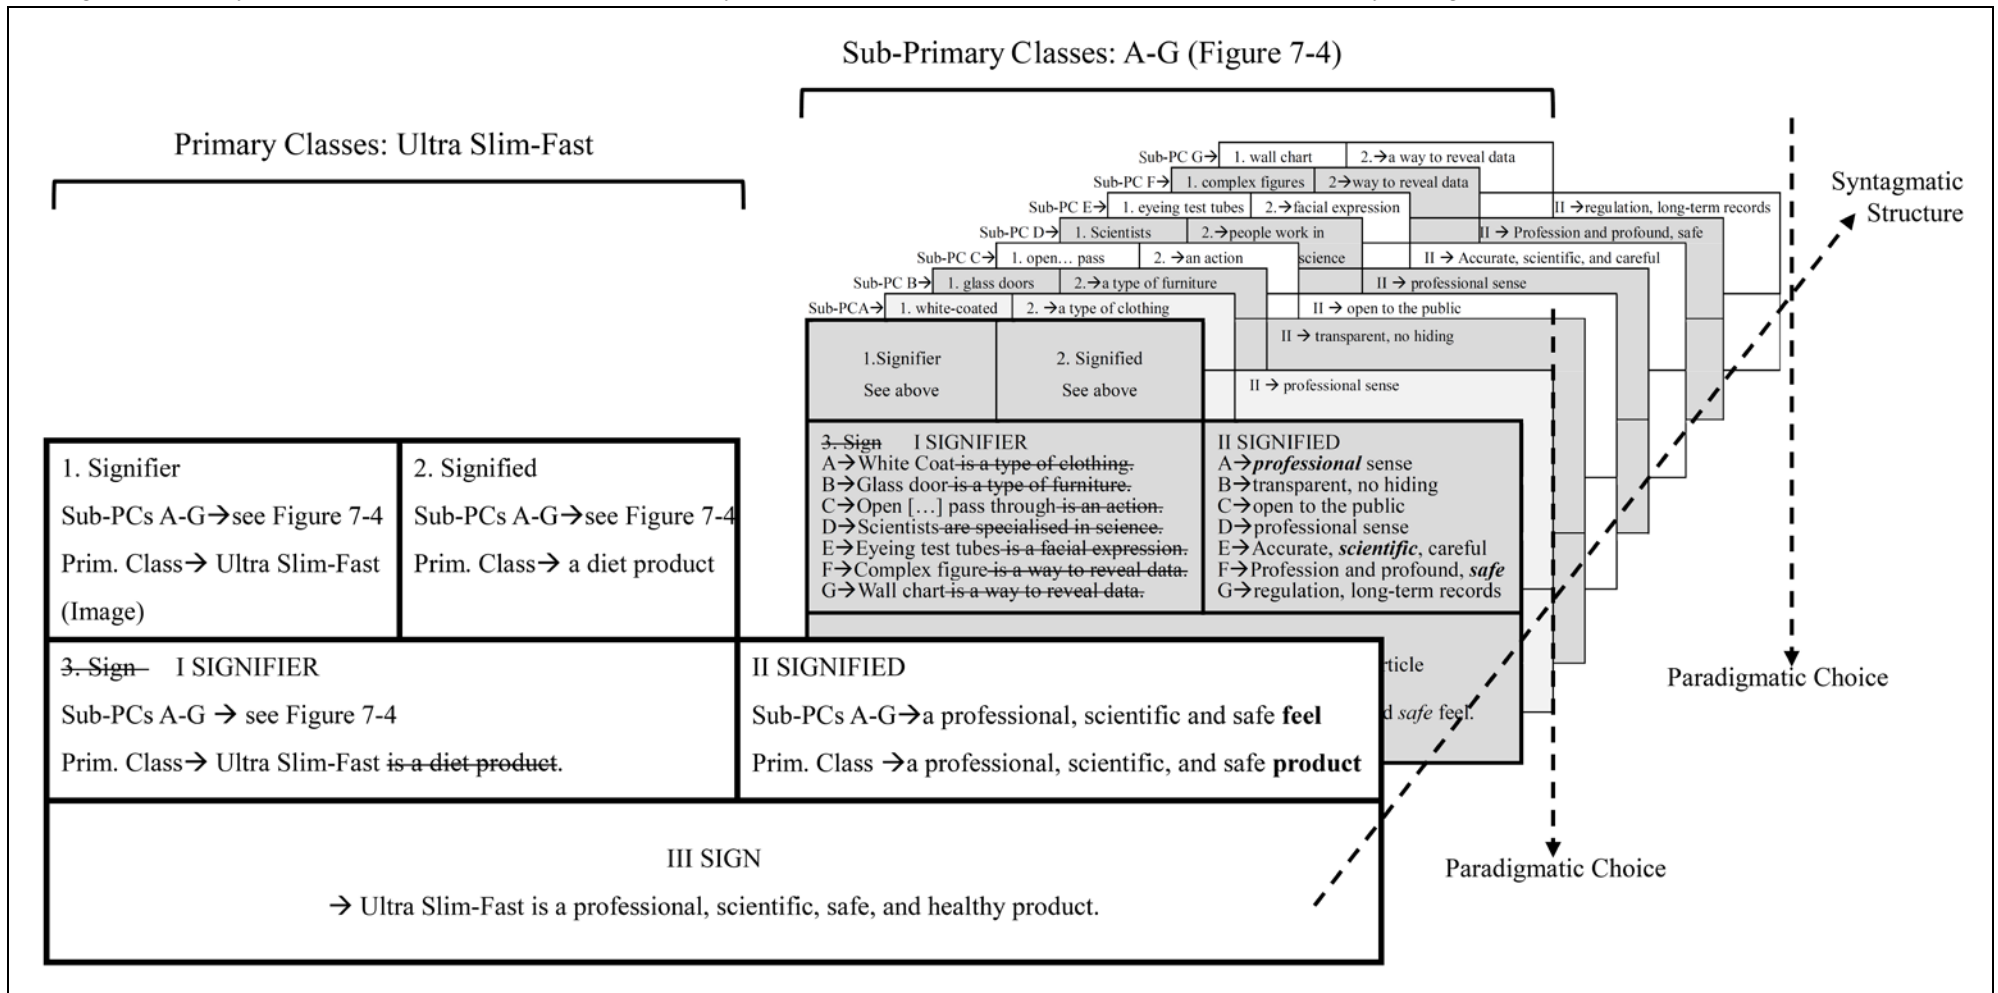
Sub-Primary Classes: A-G (Figure 7-4)

Primary Classes: Ultra Slim-Fast

Syntagmatic Structure

Sub-PC G→ 1. wall chart 2.→a way to reveal data
Sub-PC F→ 1. complex figures 2→way to reveal data
Sub-PC E→ 1. eyeing test tubes 2.→facial expression
Sub-PC D→ 1. Scientists 2.→people work in science
Sub-PC C→ 1. open… pass 2. →an action
Sub-PC B→ 1. glass doors 2.→a type of furniture
Sub-PCA→ 1. white-coated 2. →a type of clothing

II →regulation, long-term records
II → Profession and profound, safe
II → Accurate, scientific, and careful
II → professional sense
II → open to the public
II → transparent, no hiding
II → professional sense

| 1.Signifier See above | 2. Signified See above |
|---|---|
| ~~3. Sign~~ I SIGNIFIER A→White Coat ~~is a type of clothing.~~ B→Glass door ~~is a type of furniture.~~ C→Open […] pass through ~~is an action.~~ D→Scientists ~~are specialised in science.~~ E→Eyeing test tubes ~~is a facial expression.~~ F→Complex figure ~~is a way to reveal data.~~ G→Wall chart ~~is a way to reveal data.~~ | II SIGNIFIED A→***professional*** sense B→transparent, no hiding C→open to the public D→professional sense E→Accurate, ***scientific***, careful F→Profession and profound, ***safe*** G→regulation, long-term records |

rticle
d *safe* feel.

| 1. Signifier Sub-PCs A-G→see Figure 7-4 Prim. Class→ Ultra Slim-Fast (Image) | 2. Signified Sub-PCs A-G→see Figure 7-4 Prim. Class→ a diet product |
|---|---|
| ~~3. Sign~~ I SIGNIFIER Sub-PCs A-G → see Figure 7-4 Prim. Class→ Ultra Slim-Fast ~~is a diet product~~. | II SIGNIFIED Sub-PCs A-G→a professional, scientific and safe **feel** Prim. Class →a professional, scientific, and safe **product** |

III SIGN
→ Ultra Slim-Fast is a professional, scientific, safe, and healthy product.

Paradigmatic Choice

Paradigmatic Choice